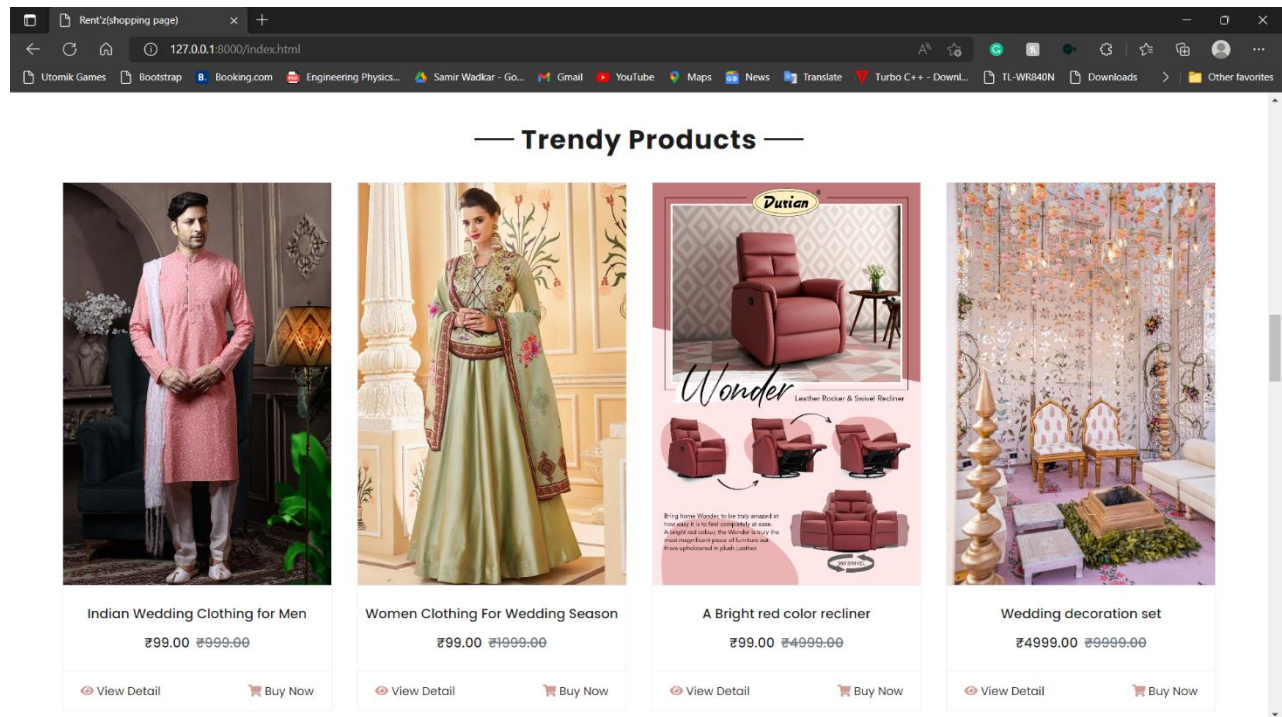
Rent'z(shopping page)

127.0.0.1:8000/index.html

Utomik Games | Bootstrap | Booking.com | Engineering Physics... | Samir Wadkar - Go... | Gmail | YouTube | Maps | News | Translate | Turbo C++ - Downl... | TL-WR840N | Downloads | Other favorites

— Trendy Products —

Durian

Wonder Leather Rocker & Swivel Recliner

Bring home Wonder, to be truly amazed at how easy it is to feel completely at ease. A bright red colour, the Wonder is truly the most magnificent piece of furniture out there upholstered in plush Leather.

360° SWIVEL

Indian Wedding Clothing for Men
₹99.00 ~~₹999.00~~
View Detail Buy Now

Women Clothing For Wedding Season
₹99.00 ~~₹1999.00~~
View Detail Buy Now

A Bright red color recliner
₹99.00 ~~₹4999.00~~
View Detail Buy Now

Wedding decoration set
₹4999.00 ~~₹9999.00~~
View Detail Buy Now